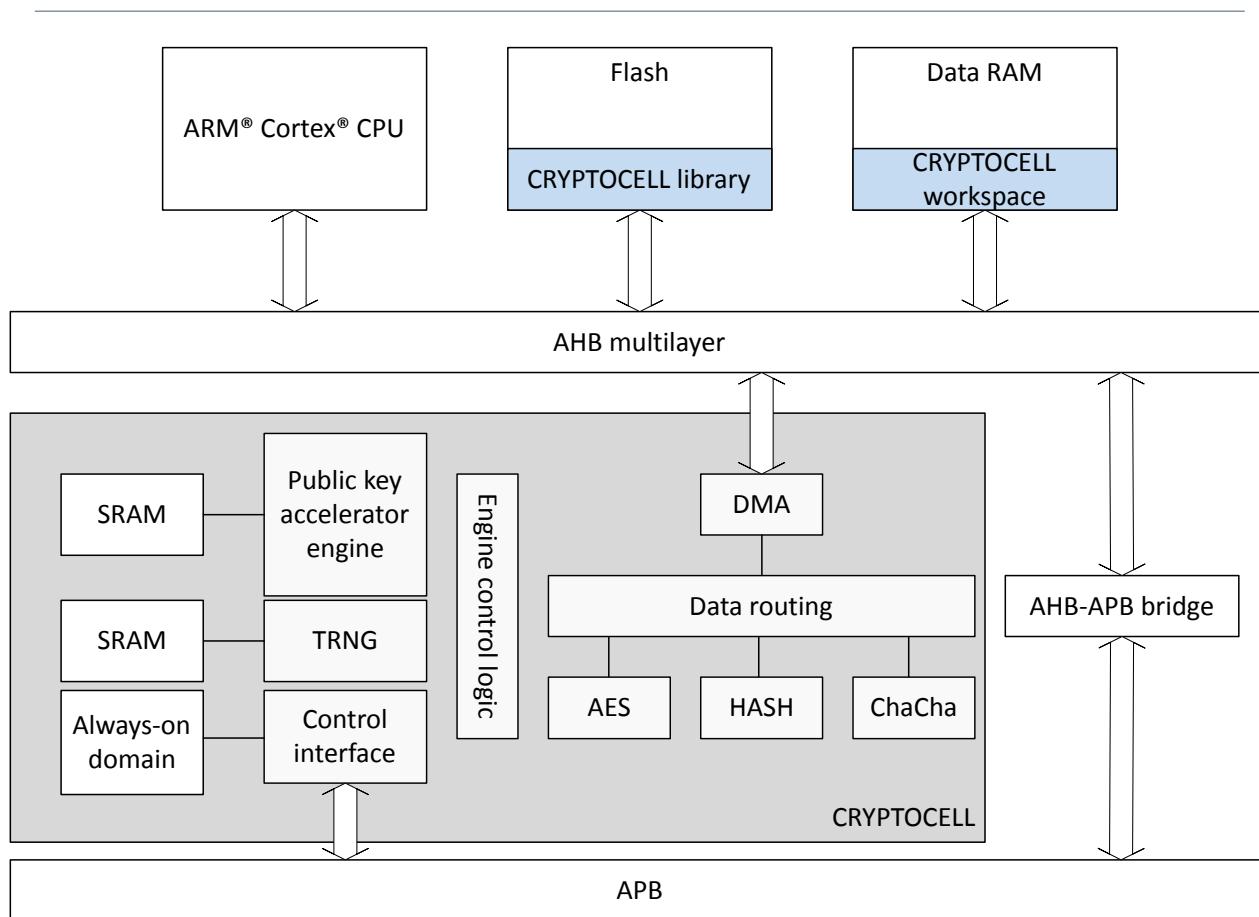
ARM® Cortex® CPU

Flash

CRYPTOCELL library

Data RAM

CRYPTOCELL workspace

AHB multilayer

SRAM

Public key accelerator engine

Engine control logic

DMA

SRAM

TRNG

Data routing

AHB-APB bridge

Always-on domain

Control interface

AES

HASH

ChaCha

CRYPTOCELL

APB